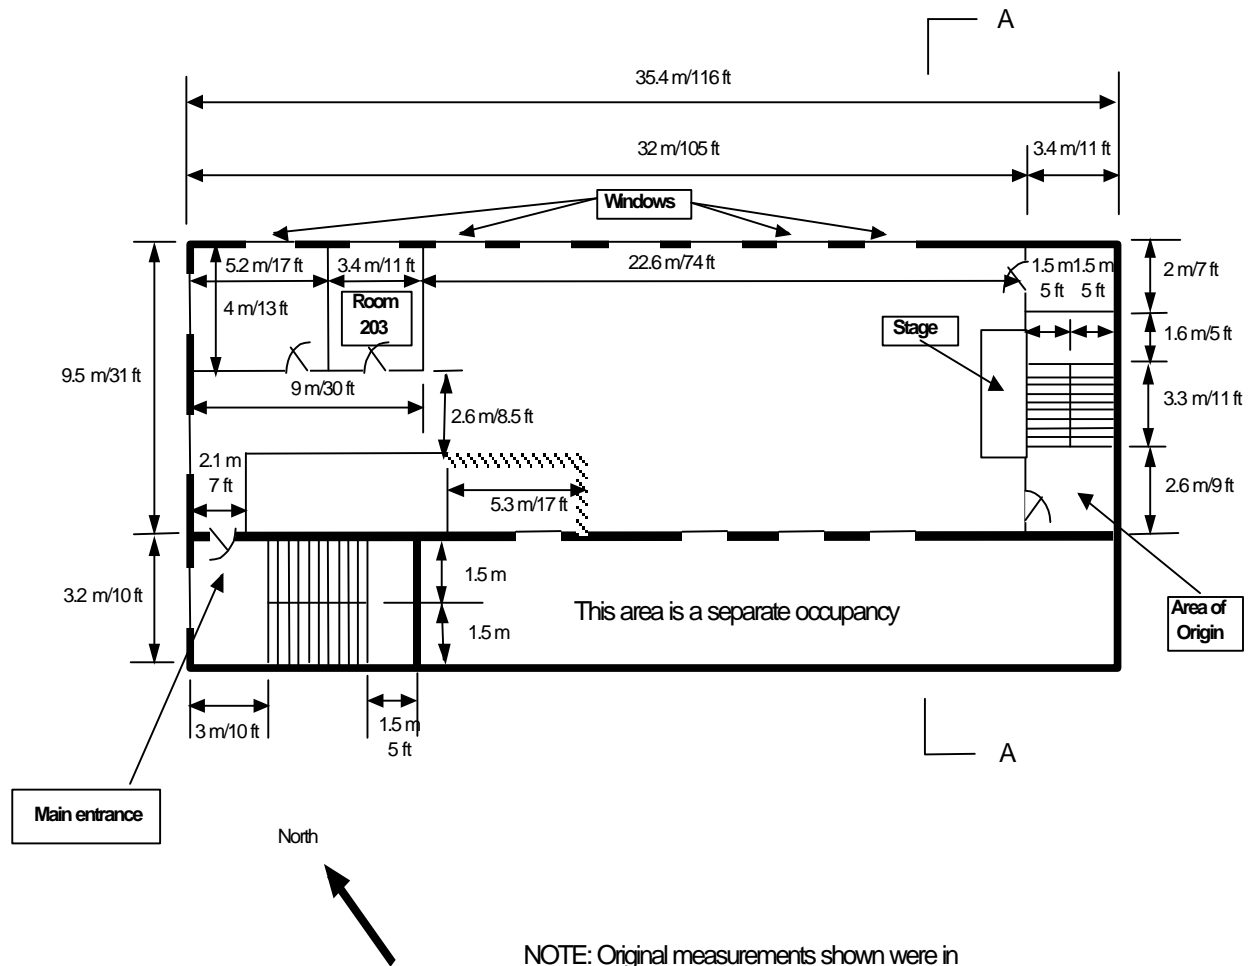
A

35.4 m/116 ft

32 m/105 ft

3.4 m/11 ft

Windows

5.2 m/17 ft

3.4 m/11 ft

22.6 m/74 ft

1.5 m 1.5 m
5 ft 5 ft

2 m/7 ft

4 m/13 ft

Room 203

Stage

1.6 m/5 ft

9.5 m/31 ft

9 m/30 ft

3.3 m/11 ft

2.6 m/8.5 ft

2.1 m
7 ft

5.3 m/17 ft

2.6 m/9 ft

3.2 m/10 ft

1.5 m

1.5 m

This area is a separate occupancy

Area of Origin

3 m/10 ft

1.5 m
5 ft

A

Main entrance

North

NOTE: Original measurements shown were in